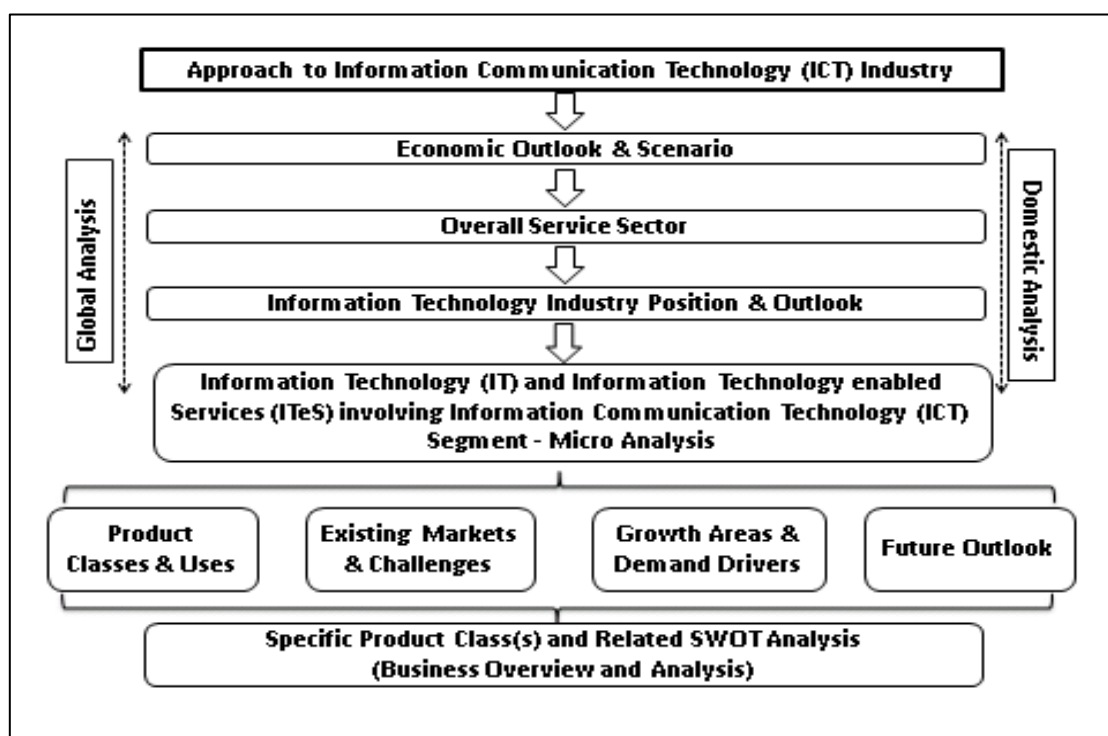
Approach to Information Communication Technology (ICT) Industry

Global Analysis

Domestic Analysis

Economic Outlook & Scenario

Overall Service Sector

Information Technology Industry Position & Outlook

Information Technology (IT) and Information Technology enabled Services (ITeS) involving Information Communication Technology (ICT) Segment - Micro Analysis

Product Classes & Uses

Existing Markets & Challenges

Growth Areas & Demand Drivers

Future Outlook

Specific Product Class(s) and Related SWOT Analysis (Business Overview and Analysis)